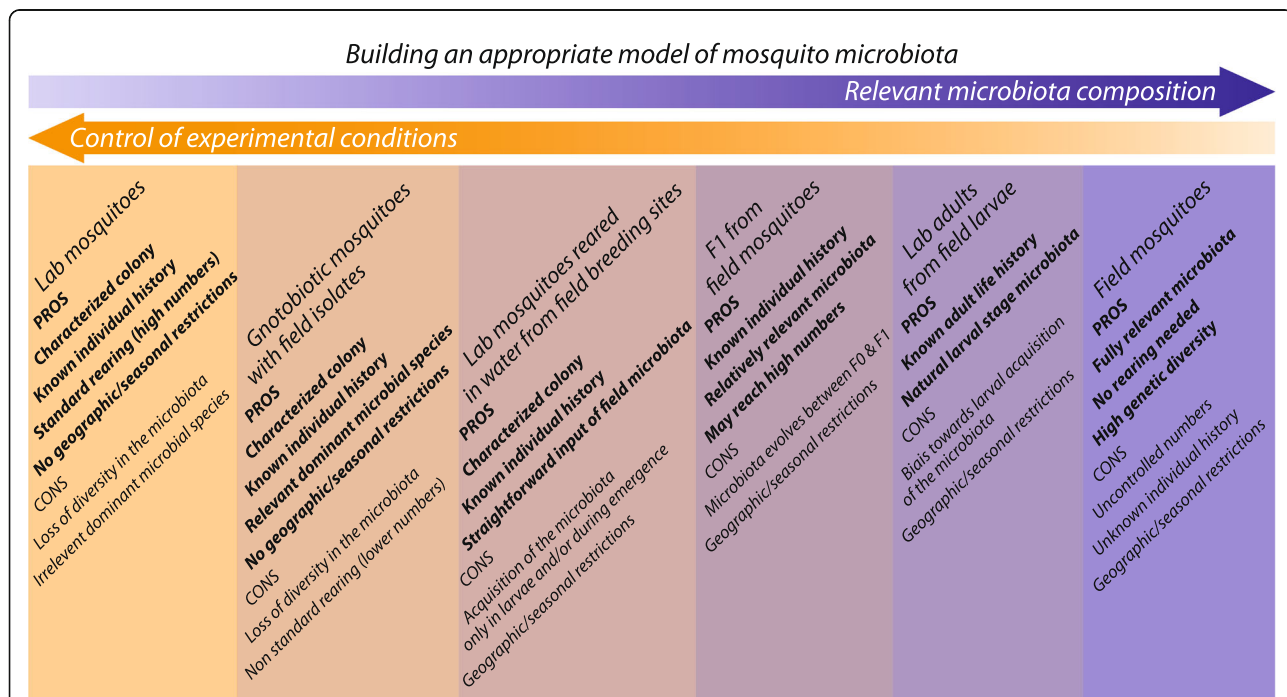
Building an appropriate model of mosquito microbiota

Relevant microbiota composition

Control of experimental conditions

Lab mosquitoes
PROS
Characterized colony
Known individual history
Standard rearing (high numbers)
No geographic/seasonal restrictions
CONS
Loss of diversity in the microbiota
Irrelevent dominant microbial species

Gnotobiotic mosquitoes with field isolates
PROS
Characterized colony
Known individual history
Relevant dominant microbial species
No geographic/seasonal restrictions
CONS
Loss of diversity in the microbiota
Non standard rearing (lower numbers)

Lab mosquitoes reared in water from field breeding sites
PROS
Characterized colony
Known individual history
Straightforward input of field microbiota
CONS
Acquisition of the microbiota only in larvae and/or during emergence
Geographic/seasonal restrictions

F1 from field mosquitoes
PROS
Known individual history
Relatively relevant microbiota
May reach high numbers
CONS
Microbiota evolves between F0 & F1
Geographic/seasonal restrictions

Lab adults from field larvae
PROS
Known adult life history
Natural larval stage microbiota
CONS
Biais towards larval acquisition of the microbiota
Geographic/seasonal restrictions

Field mosquitoes
PROS
Fully relevant microbiota
No rearing needed
High genetic diversity
CONS
Uncontrolled numbers
Unknown individual history
Geographic/seasonal restrictions